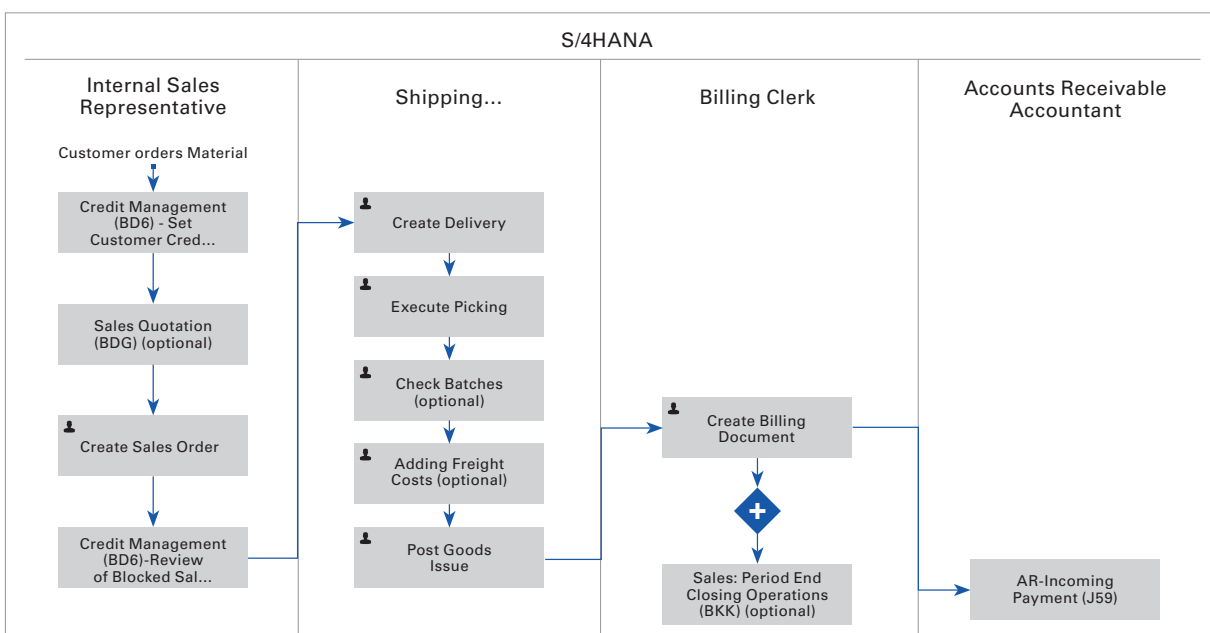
S/4HANA

Internal Sales Representative

Customer orders Material

Credit Management (BD6) - Set Customer Cred...

Sales Quotation (BDG) (optional)

Create Sales Order

Credit Management (BD6)-Review of Blocked Sal...

Shipping...

Create Delivery

Execute Picking

Check Batches (optional)

Adding Freight Costs (optional)

Post Goods Issue

Billing Clerk

Create Billing Document

Sales: Period End Closing Operations (BKK) (optional)

Accounts Receivable Accountant

AR-Incoming Payment (J59)